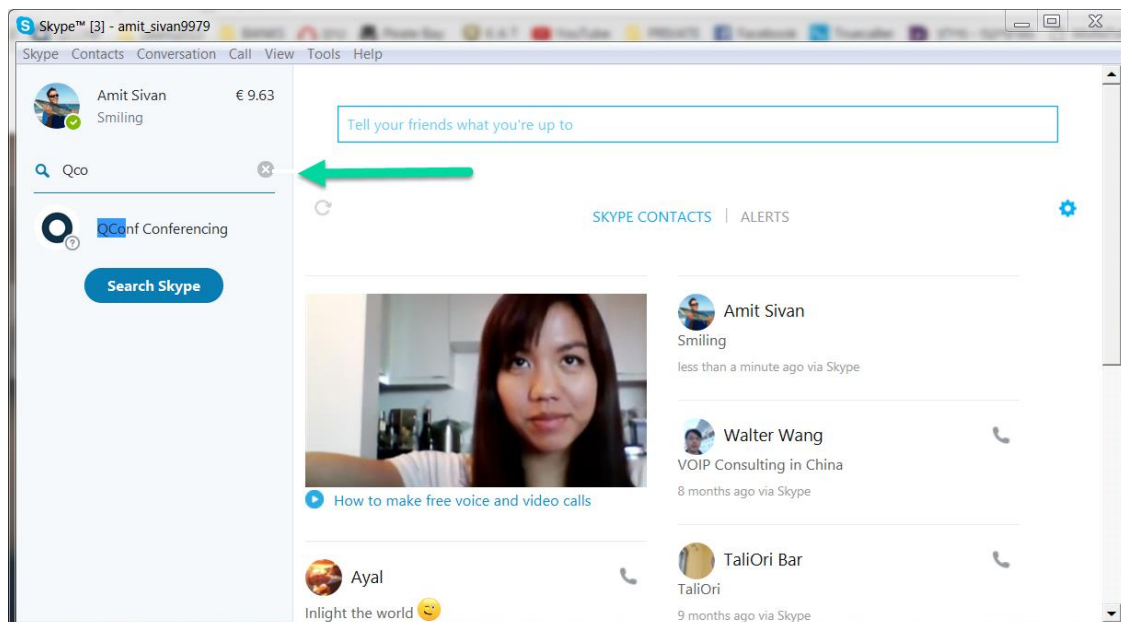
Skype™ [3] - amit_sivan9979

Skype Contacts Conversation Call View Tools Help

Amit Sivan € 9.63
Smiling

Qco

QConf Conferencing

Search Skype

Tell your friends what you're up to

SKYPE CONTACTS | ALERTS

How to make free voice and video calls

Ayal
Inlight the world

Amit Sivan
Smiling
less than a minute ago via Skype

Walter Wang
VOIP Consulting in China
8 months ago via Skype

TaliOri Bar
TaliOri
9 months ago via Skype